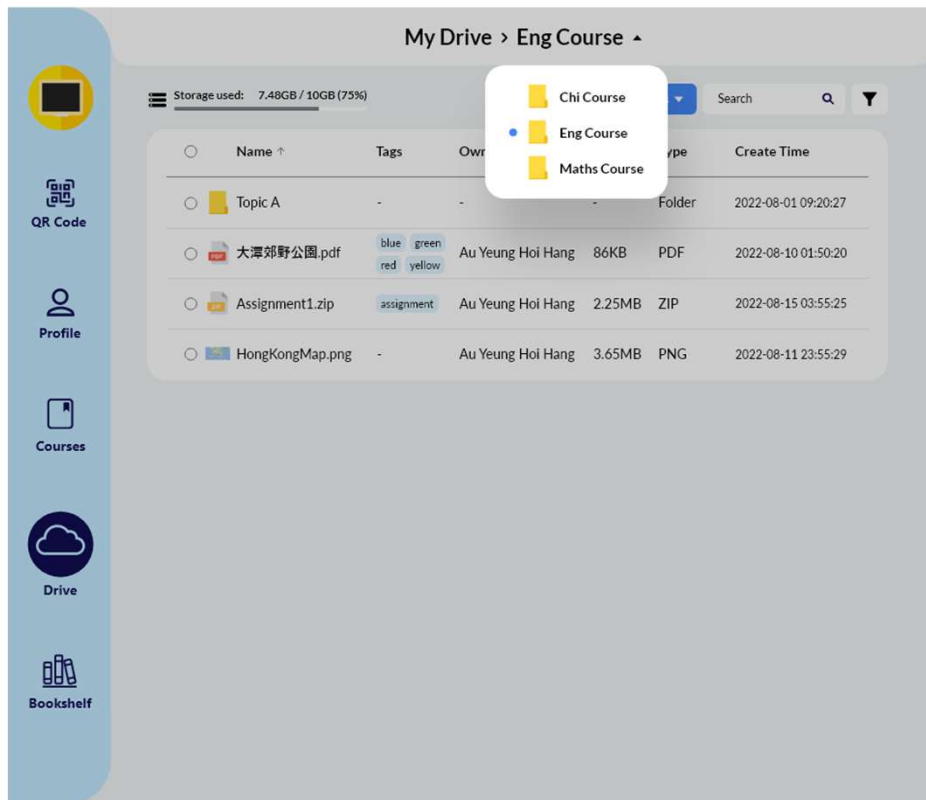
My Drive › Eng Course ▴

QR Code

Profile

Courses

Drive

Bookshelf

Storage used: 7.48GB / 10GB (75%)

Chi Course
Eng Course
Maths Course

Search

| | Name ↑ | Tags | Own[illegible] | | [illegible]ype | Create Time |
|---|---|---|---|---|---|---|
| ○ | Topic A | - | - | - | Folder | 2022-08-01 09:20:27 |
| ○ | 大潭郊野公園.pdf | blue green red yellow | Au Yeung Hoi Hang | 86KB | PDF | 2022-08-10 01:50:20 |
| ○ | Assignment1.zip | assignment | Au Yeung Hoi Hang | 2.25MB | ZIP | 2022-08-15 03:55:25 |
| ○ | HongKongMap.png | - | Au Yeung Hoi Hang | 3.65MB | PNG | 2022-08-11 23:55:29 |